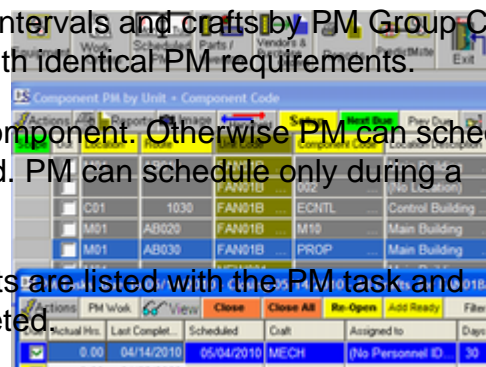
ntervals and crafts by PM Group C
th identical PM requirements.

Work Scheduled Parts / Vendors & Reports Exit

Component PM by Unit - Component Code

Actions Report Setup Next Due Prev Due

omponent. Otherwise PM can sche
d. PM can schedule only during a

| | Location | Route | Unit Code | Component Code | Location Description |
|---|---|---|---|---|---|
| | | | FAN01B | 002 | (No Location) |
| | C01 | 1030 | FAN01B | ECNTL | Control Building |
| | M01 | AB020 | FAN01B | M10 | Main Building |
| | M01 | AB030 | FAN01B | PROP | Main Building |

ts are listed with the PM task and
eted.

Actions PM Work View Close Close All Re-Open Add Ready Filter

| | Actual Hrs. | Last Complet... | Scheduled | Craft | Assigned to | Days |
|---|---|---|---|---|---|---|
| ☑ | 0.00 | 04/14/2010 | 05/04/2010 | MECH | (No Personnel ID... | 30 |